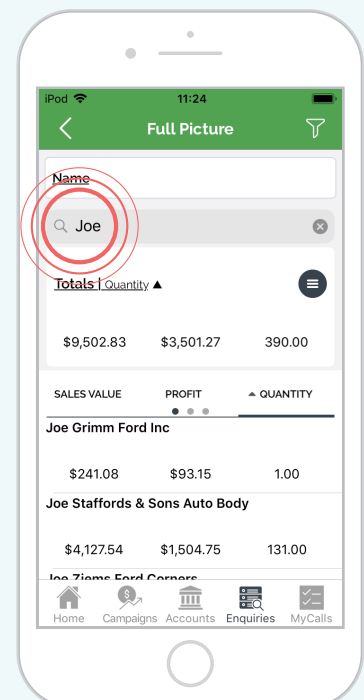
iPod 11:24

Full Picture

Name

Joe

Totals | Quantity ▲

$9,502.83 $3,501.27 390.00

SALES VALUE PROFIT ▲ QUANTITY

Joe Grimm Ford Inc

$241.08 $93.15 1.00

Joe Staffords & Sons Auto Body

$4,127.54 $1,504.75 131.00

Joe Ziems Ford Corners

Home Campaigns Accounts Enquiries MyCalls